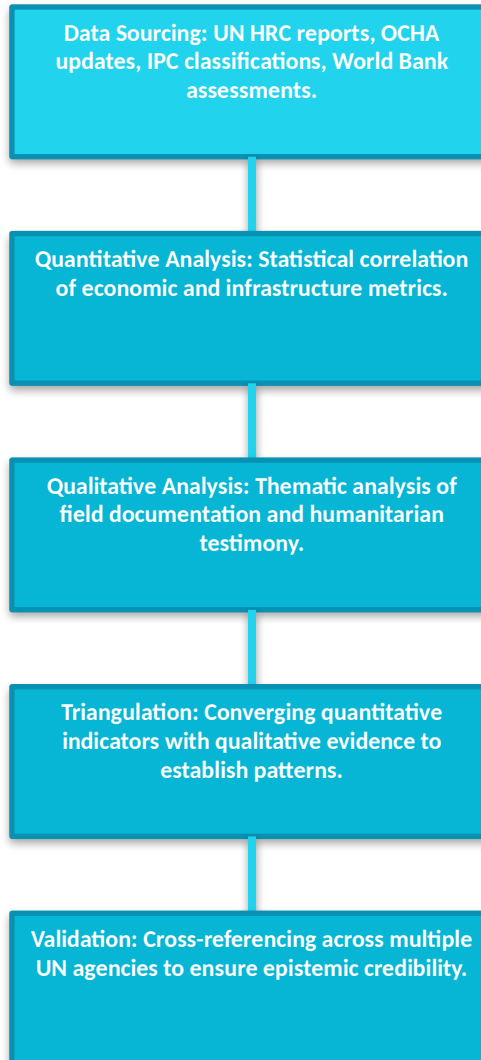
Data Sourcing: UN HRC reports, OCHA updates, IPC classifications, World Bank assessments.

Quantitative Analysis: Statistical correlation of economic and infrastructure metrics.

Qualitative Analysis: Thematic analysis of field documentation and humanitarian testimony.

Triangulation: Converging quantitative indicators with qualitative evidence to establish patterns.

Validation: Cross-referencing across multiple UN agencies to ensure epistemic credibility.